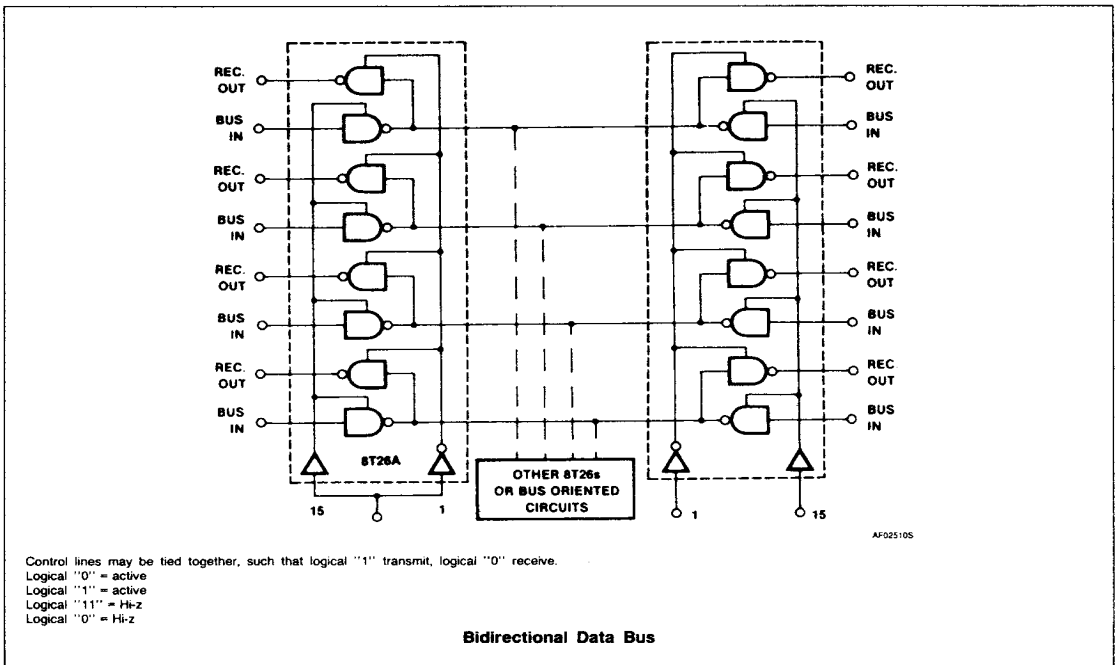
REC. OUT
BUS IN
REC. OUT
BUS IN
REC. OUT
BUS IN
REC. OUT
BUS IN
8T26A
15
1

OTHER 8T26s OR BUS ORIENTED CIRCUITS

REC. OUT
BUS IN
REC. OUT
BUS IN
REC. OUT
BUS IN
REC. OUT
BUS IN
1
15

AF02510S

Control lines may be tied together, such that logical "1" transmit, logical "0" receive.
Logical "0" = active
Logical "1" = active
Logical "11" = Hi-z
Logical "0" = Hi-z

Bidirectional Data Bus